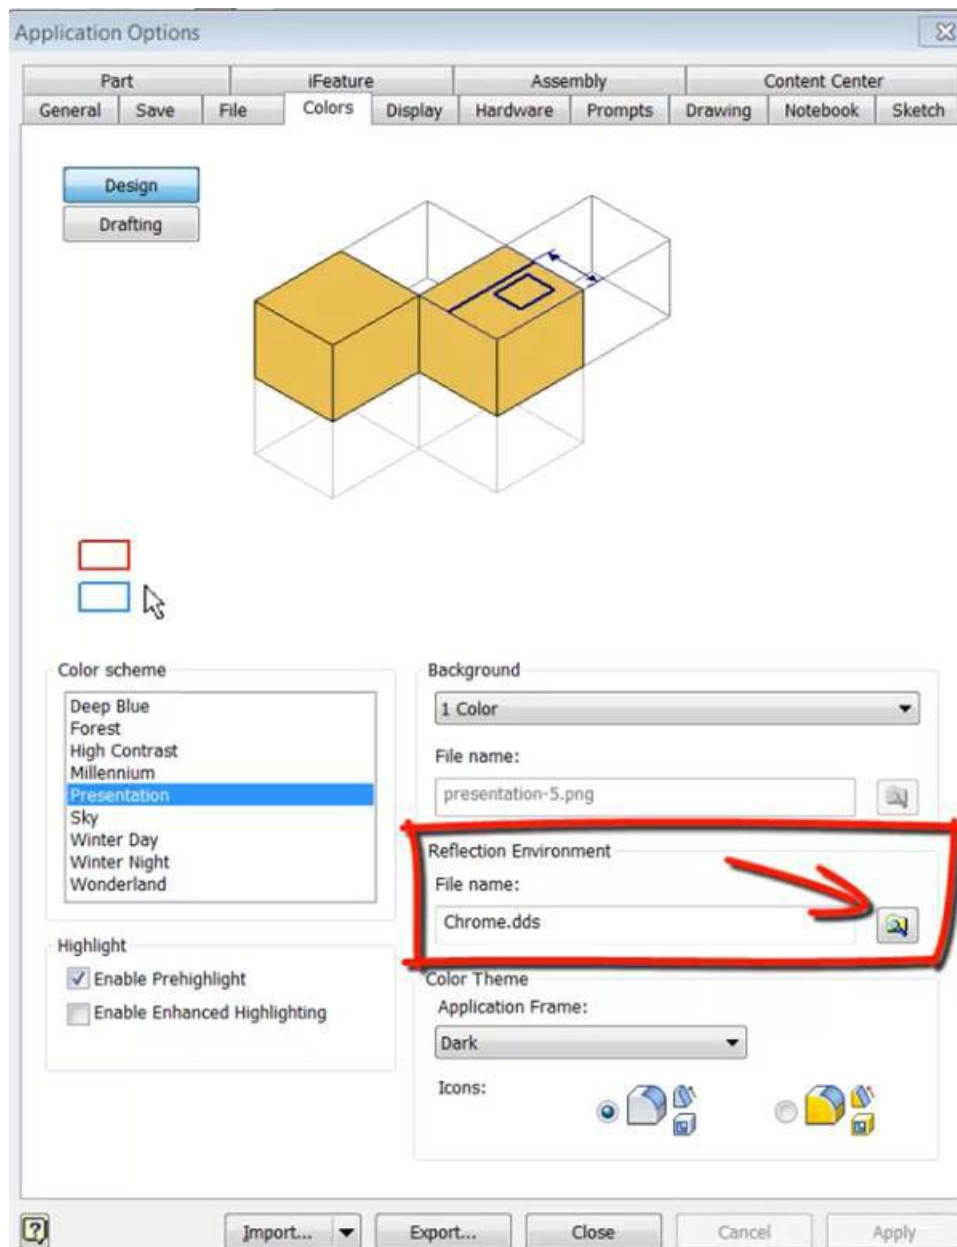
Application Options

Part
iFeature
Assembly
Content Center
General
Save
File
Colors
Display
Hardware
Prompts
Drawing
Notebook
Sketch

Design
Drafting

Color scheme
Deep Blue
Forest
High Contrast
Millennium
Presentation
Sky
Winter Day
Winter Night
Wonderland

Background
1 Color
File name:
presentation-5.png

Reflection Environment
File name:
Chrome.dds

Highlight
Enable Prehighlight
Enable Enhanced Highlighting

Color Theme
Application Frame:
Dark
Icons:

Import...
Export...
Close
Cancel
Apply